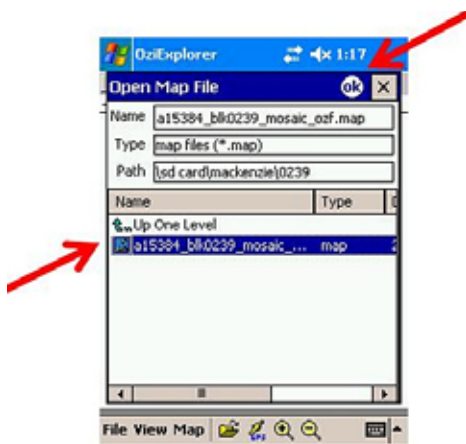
OziExplorer 1:17

Open Map File ok ×

Name a15384_blk0239_mosaic_ozf.map

Type map files (*.map)

Path \sd card\mackenzie\0239

| Name | Type | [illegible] |
|---|---|---|
| Up One Level | | |
| a15384_blk0239_mosaic_... | map | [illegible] |

File View Map